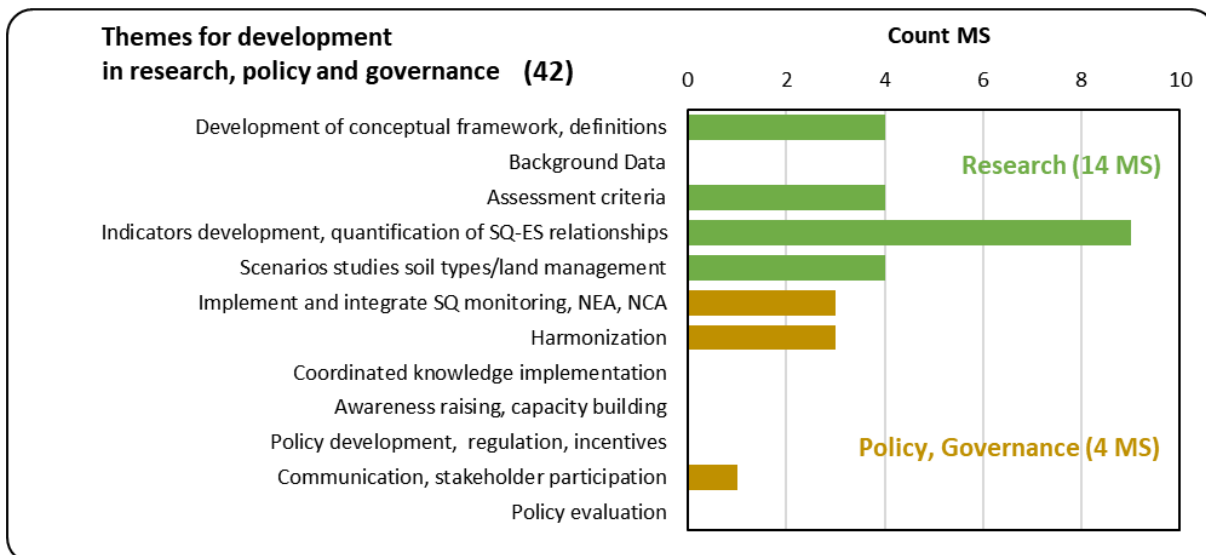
Themes for development in research, policy and governance (42)

Count MS

0 2 4 6 8 10

Development of conceptual framework, definitions
Background Data
Assessment criteria
Indicators development, quantification of SQ-ES relationships
Scenarios studies soil types/land management
Implement and integrate SQ monitoring, NEA, NCA
Harmonization
Coordinated knowledge implementation
Awareness raising, capacity building
Policy development, regulation, incentives
Communication, stakeholder participation
Policy evaluation

Research (14 MS)

Policy, Governance (4 MS)